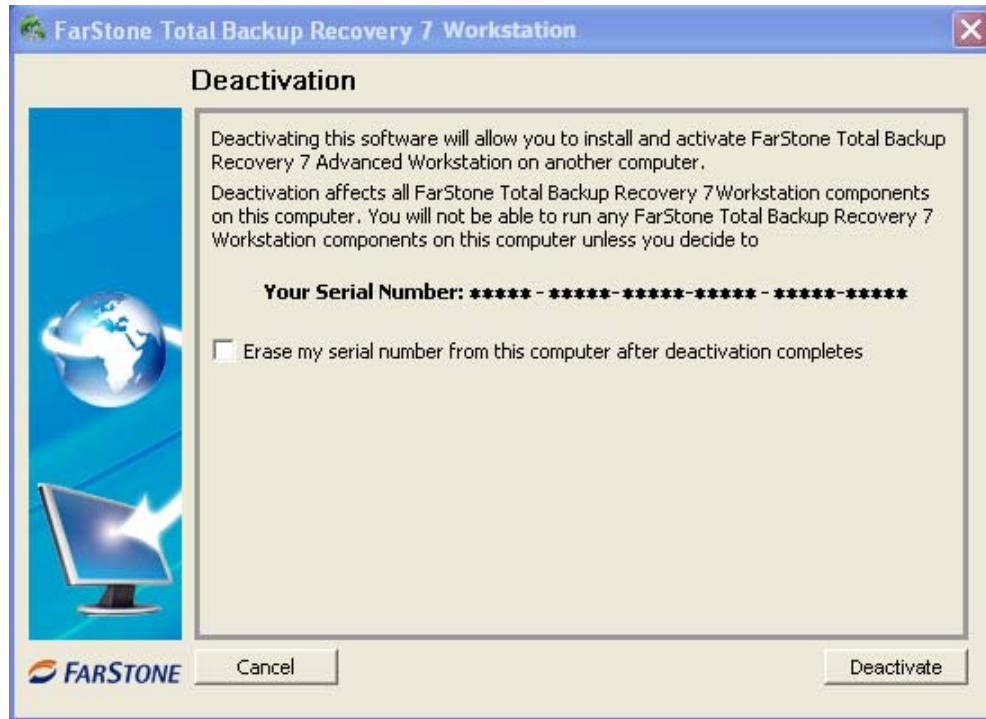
FarStone Total Backup Recovery 7 Workstation

Deactivation

Deactivating this software will allow you to install and activate FarStone Total Backup Recovery 7 Advanced Workstation on another computer.

Deactivation affects all FarStone Total Backup Recovery 7Workstation components on this computer. You will not be able to run any FarStone Total Backup Recovery 7 Workstation components on this computer unless you decide to

Your Serial Number: ***** - *****-*****-***** - *****-*****

Erase my serial number from this computer after deactivation completes

FARSTONE

Cancel

Deactivate